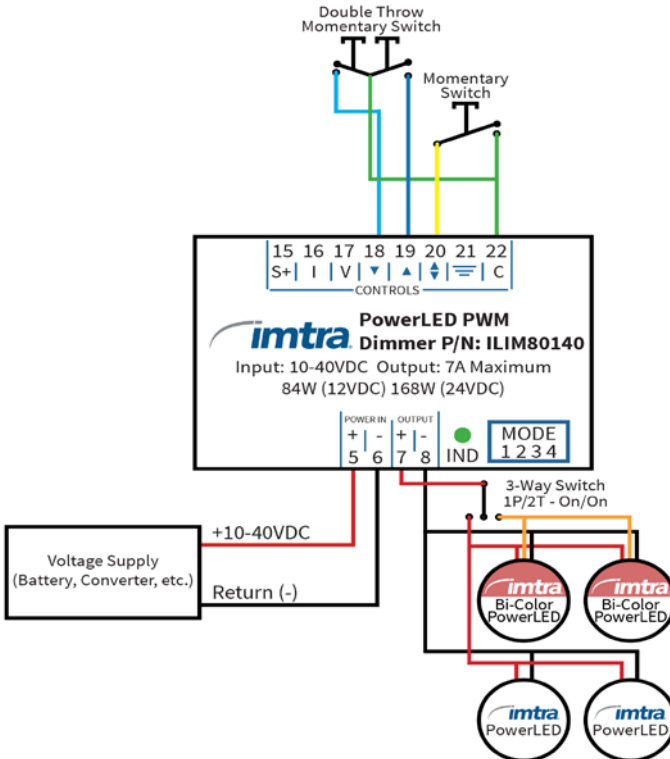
Double Throw
Momentary Switch

Momentary
Switch

| 15 | 16 | 17 | 18 | 19 | 20 | 21 | 22 |
|---|---|---|---|---|---|---|---|
| S+ | I | V | ▼ | ▲ | ▲▼ | | C |

CONTROLS

imtra

PowerLED PWM
Dimmer P/N: ILIM80140

Input: 10-40VDC Output: 7A Maximum
84W (12VDC) 168W (24VDC)

POWER IN
OUTPUT

| + | - | + | - |
|---|---|---|---|
| 5 | 6 | 7 | 8 |

IND

MODE
1 2 3 4

3-Way Switch
1P/2T - On/On

+10-40VDC

Voltage Supply
(Battery, Converter, etc.)

Return (-)

imtra
Bi-Color
PowerLED

imtra
Bi-Color
PowerLED

imtra
PowerLED

imtra
PowerLED